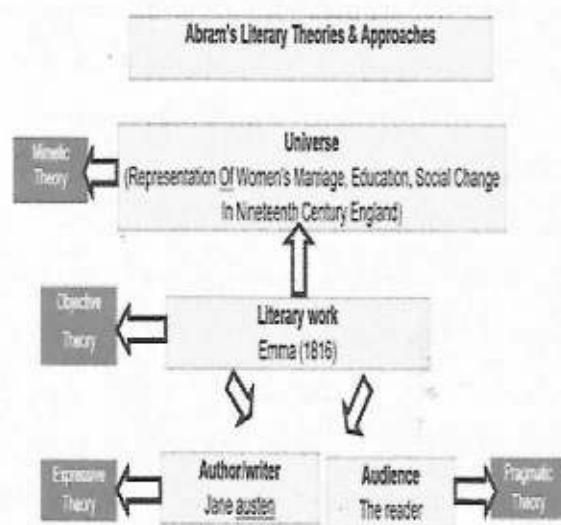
Abram's Literary Theories & Approaches

Mimetic Theory

Universe
(Representation Of Women's Marriage, Education, Social Change In Nineteenth Century England)

Objective Theory

Literary work
Emma (1816)

Expressive Theory

Author/writer
Jane austen

Audience
The reader

Pragmatic Theory